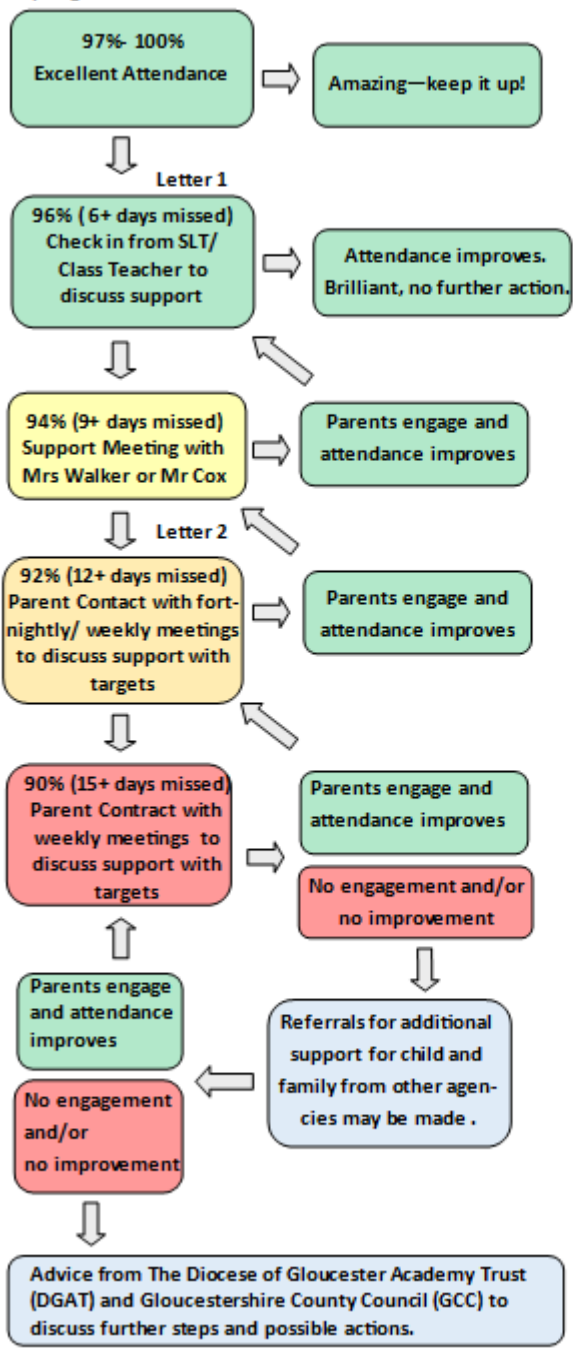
97%- 100%
Excellent Attendance

Amazing—keep it up!

Letter 1

96% (6+ days missed) Check in from SLT/ Class Teacher to discuss support

Attendance improves. Brilliant, no further action.

94% (9+ days missed) Support Meeting with Mrs Walker or Mr Cox

Parents engage and attendance improves

Letter 2

92% (12+ days missed) Parent Contact with fortnightly/ weekly meetings to discuss support with targets

Parents engage and attendance improves

90% (15+ days missed) Parent Contract with weekly meetings to discuss support with targets

Parents engage and attendance improves

No engagement and/or no improvement

Referrals for additional support for child and family from other agencies may be made .

Parents engage and attendance improves

No engagement and/or no improvement

Advice from The Diocese of Gloucester Academy Trust (DGAT) and Gloucestershire County Council (GCC) to discuss further steps and possible actions.